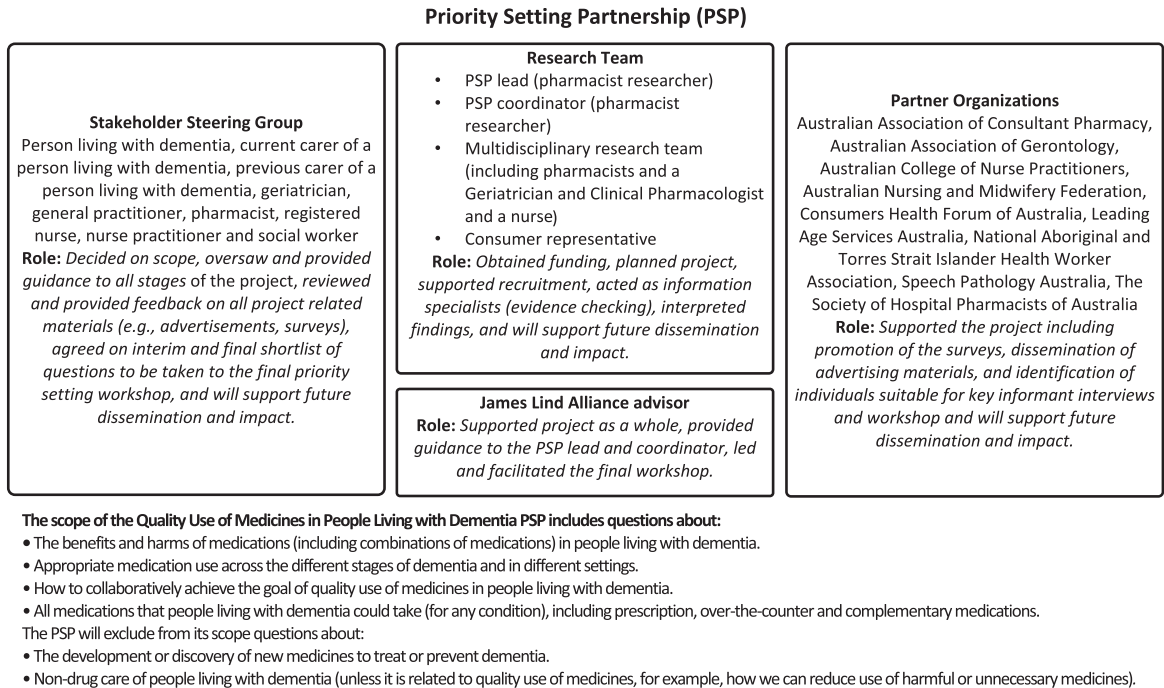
Priority Setting Partnership (PSP)

Stakeholder Steering Group
Person living with dementia, current carer of a person living with dementia, previous carer of a person living with dementia, geriatrician, general practitioner, pharmacist, registered nurse, nurse practitioner and social worker
**Role:** *Decided on scope, oversaw and provided guidance to all stages of the project, reviewed and provided feedback on all project related materials (e.g., advertisements, surveys), agreed on interim and final shortlist of questions to be taken to the final priority setting workshop, and will support future dissemination and impact.*

Research Team
• PSP lead (pharmacist researcher)
• PSP coordinator (pharmacist researcher)
• Multidisciplinary research team (including pharmacists and a Geriatrician and Clinical Pharmacologist and a nurse)
• Consumer representative
**Role:** *Obtained funding, planned project, supported recruitment, acted as information specialists (evidence checking), interpreted findings, and will support future dissemination and impact.*

James Lind Alliance advisor
**Role:** *Supported project as a whole, provided guidance to the PSP lead and coordinator, led and facilitated the final workshop.*

Partner Organizations
Australian Association of Consultant Pharmacy, Australian Association of Gerontology, Australian College of Nurse Practitioners, Australian Nursing and Midwifery Federation, Consumers Health Forum of Australia, Leading Age Services Australia, National Aboriginal and Torres Strait Islander Health Worker Association, Speech Pathology Australia, The Society of Hospital Pharmacists of Australia
**Role:** *Supported the project including promotion of the surveys, dissemination of advertising materials, and identification of individuals suitable for key informant interviews and workshop and will support future dissemination and impact.*

The scope of the Quality Use of Medicines in People Living with Dementia PSP includes questions about:
• The benefits and harms of medications (including combinations of medications) in people living with dementia.
• Appropriate medication use across the different stages of dementia and in different settings.
• How to collaboratively achieve the goal of quality use of medicines in people living with dementia.
• All medications that people living with dementia could take (for any condition), including prescription, over-the-counter and complementary medications.
The PSP will exclude from its scope questions about:
• The development or discovery of new medicines to treat or prevent dementia.
• Non-drug care of people living with dementia (unless it is related to quality use of medicines, for example, how we can reduce use of harmful or unnecessary medicines).